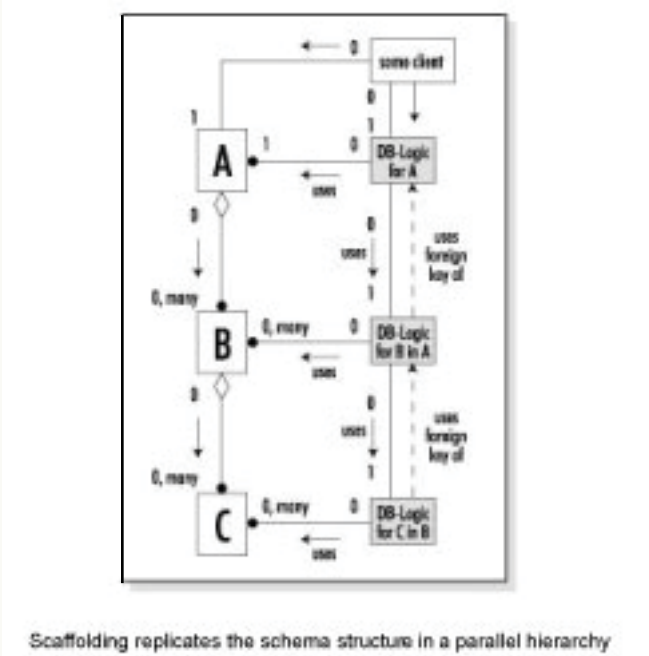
0

some client

1

0

1

A

1

0

DB-Logic for A

uses

0

uses

0

uses foreign key of

1

0, many

B

0, many

0

DB-Logic for B in A

uses

0

0

uses

uses foreign key of

1

0, many

C

0, many

0

DB-Logic for C in B

uses

Scaffolding replicates the schema structure in a parallel hierarchy